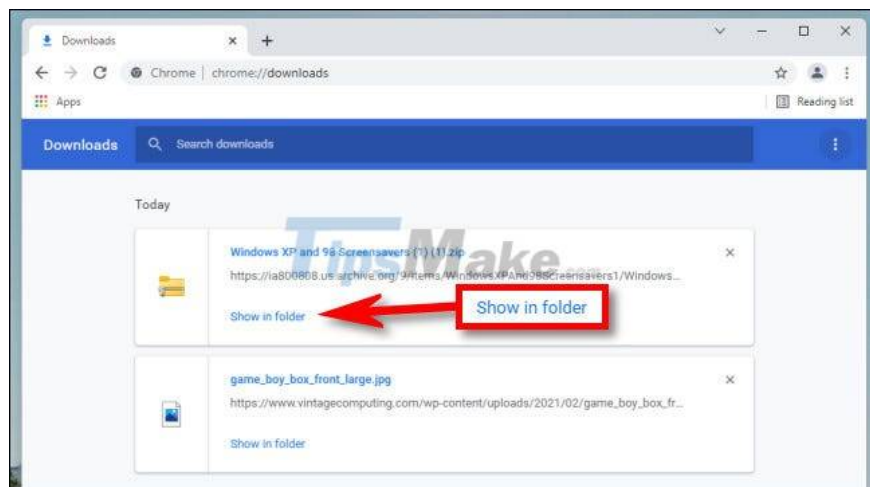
Downloads × +

Chrome | chrome://downloads

Apps

Reading list

Downloads

Search downloads

Today

Windows XP and 98 Screensavers (1) (1).zip

https://ia800808.us.archive.org/9/items/WindowsXPAnd98Screensavers1/Windows...

Show in folder

Show in folder

TipsMake

game_boy_box_front_large.jpg

https://www.vintagecomputing.com/wp-content/uploads/2021/02/game_boy_box_fr...

Show in folder